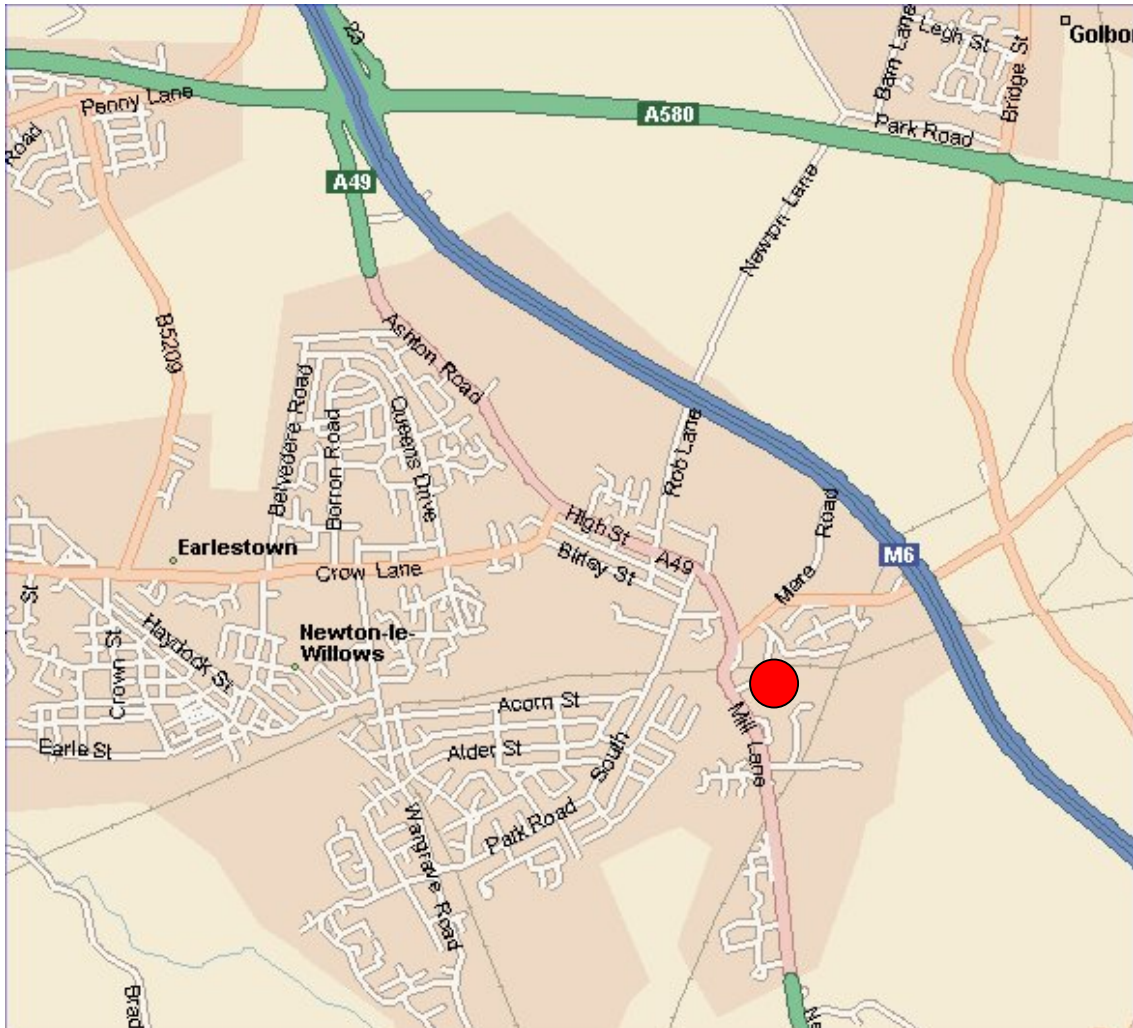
Golbo
Barn Lane
Leigh St
Bridge St
Penny Lane
A580
Park Road
Road
A49
Newton Lane
B5209
Ashton Road
Belvedere Road
Borron Road
Queens Drive
Rob Lane
High St
Earlestown
Birley St
A49
Mere Road
Crow Lane
M6
Haydock St
Newton-le-Willows
St
Crown St
Acorn St
Mill Lane
Earle St
Alder St
South
Park Road
Wargrave Road
Brad
Ne